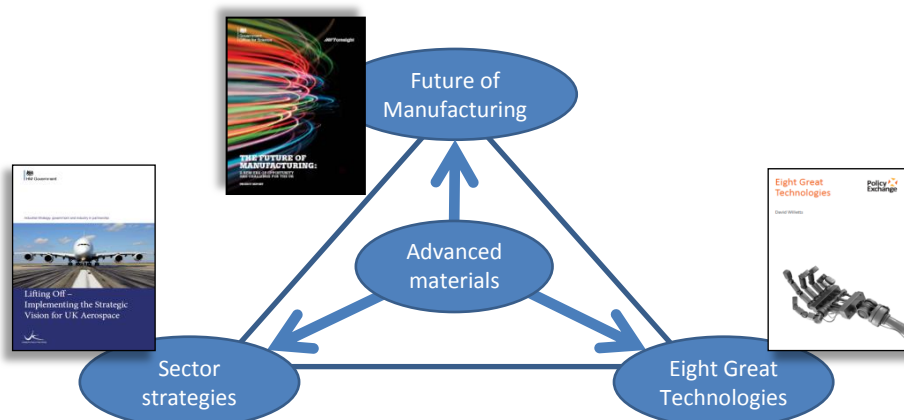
Future of Manufacturing

Advanced materials

Sector strategies

Eight Great Technologies

Foresight

THE FUTURE OF MANUFACTURING:

HM Government

Industrial Strategy: government and industry in partnership

Lifting Off – Implementing the Strategic Vision for UK Aerospace

Eight Great Technologies

Policy Exchange

David Willetts